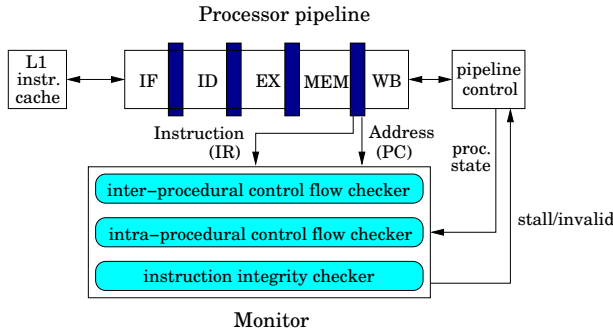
Processor pipeline

L1 instr. cache

IF

ID

EX

MEM

WB

pipeline control

Instruction (IR)

Address (PC)

proc. state

stall/invalid

inter–procedural control flow checker

intra–procedural control flow checker

instruction integrity checker

Monitor